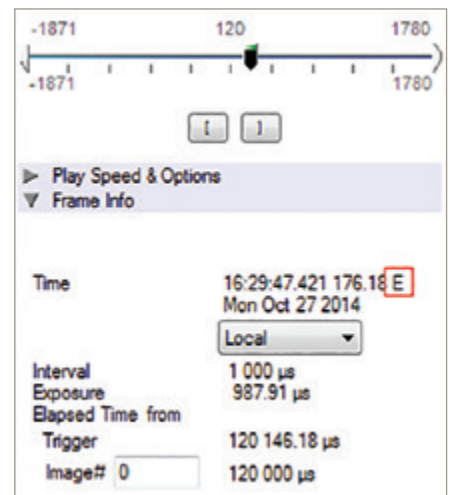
-1871 120 1780

-1871 1780

[ ]

Play Speed & Options
Frame Info

Time 16:29:47.421 176.18 E
Mon Oct 27 2014

Local

Interval 1 000 µs
Exposure 987.91 µs
Elapsed Time from
Trigger 120 146.18 µs
Image# 0 120 000 µs